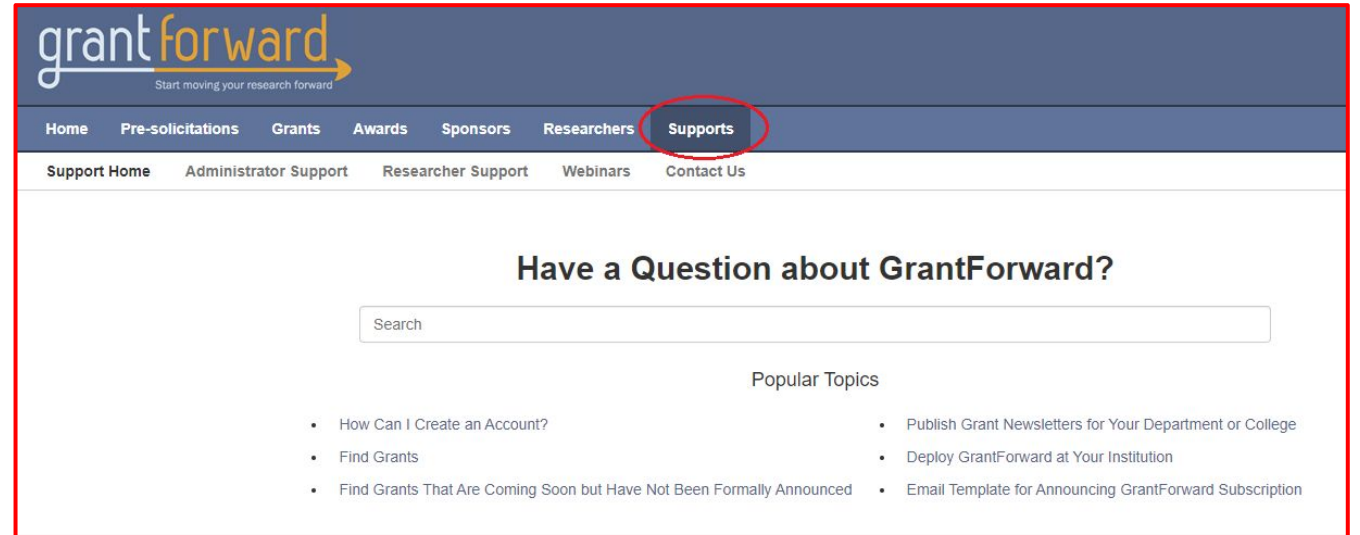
grantforward
Start moving your research forward

Home Pre-solicitations Grants Awards Sponsors Researchers Supports

Support Home Administrator Support Researcher Support Webinars Contact Us

Have a Question about GrantForward?

Search

Popular Topics

- How Can I Create an Account?
- Find Grants
- Find Grants That Are Coming Soon but Have Not Been Formally Announced

- Publish Grant Newsletters for Your Department or College
- Deploy GrantForward at Your Institution
- Email Template for Announcing GrantForward Subscription